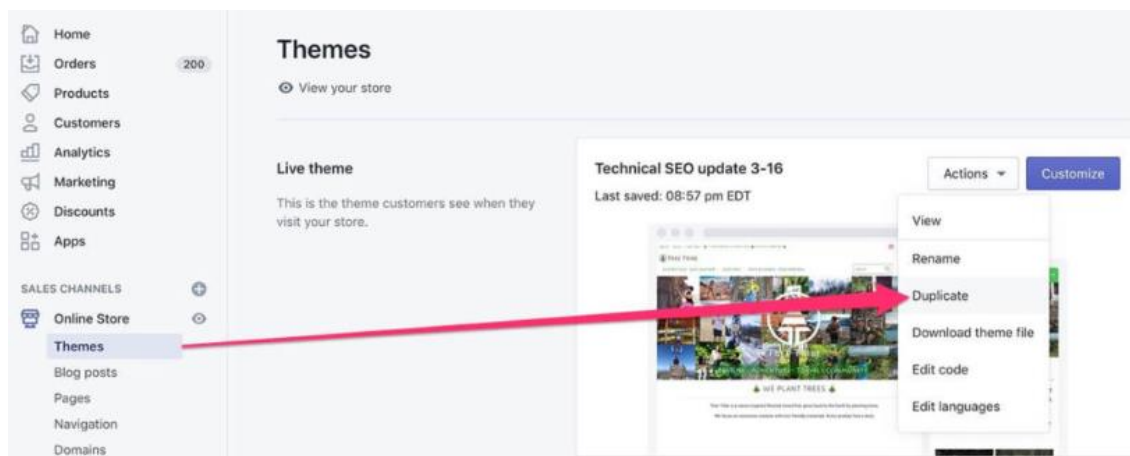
Home
Orders 200
Products
Customers
Analytics
Marketing
Discounts
Apps

SALES CHANNELS

Online Store
Themes
Blog posts
Pages
Navigation
Domains

Themes

View your store

Live theme

This is the theme customers see when they visit your store.

Technical SEO update 3-16

Last saved: 08:57 pm EDT

Actions

Customize

View
Rename
Duplicate
Download theme file
Edit code
Edit languages

WE PLANT TREES